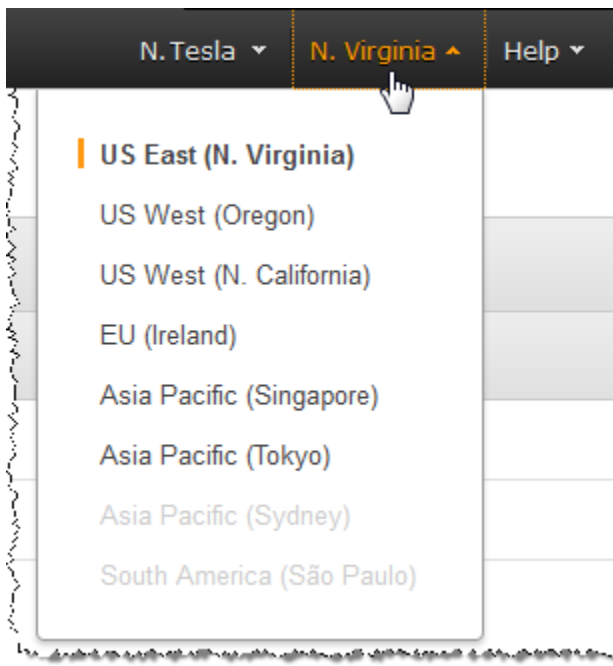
N. Tesla ▾ N. Virginia ▴ Help ▾

US East (N. Virginia)
US West (Oregon)
US West (N. California)
EU (Ireland)
Asia Pacific (Singapore)
Asia Pacific (Tokyo)
Asia Pacific (Sydney)
South America (São Paulo)